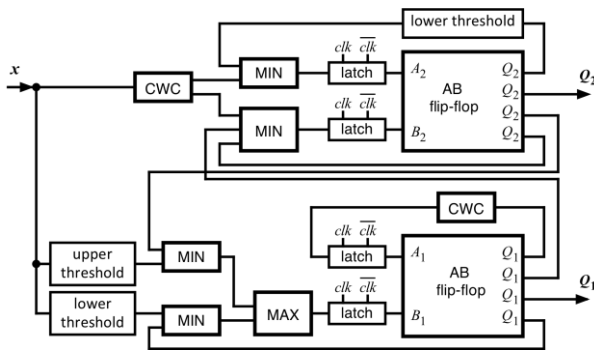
lower threshold

$x$

CWC

MIN

$clk$ $\overline{clk}$

latch

$A_2$

AB flip-flop

$Q_2$

$Q_2$

$Q_2$

$Q_2$

$Q_2$

MIN

$clk$ $\overline{clk}$

latch

$B_2$

CWC

upper threshold

MIN

$clk$ $\overline{clk}$

latch

$A_1$

AB flip-flop

$Q_1$

$Q_1$

$Q_1$

$Q_1$

$Q_1$

lower threshold

MIN

MAX

$clk$ $\overline{clk}$

latch

$B_1$